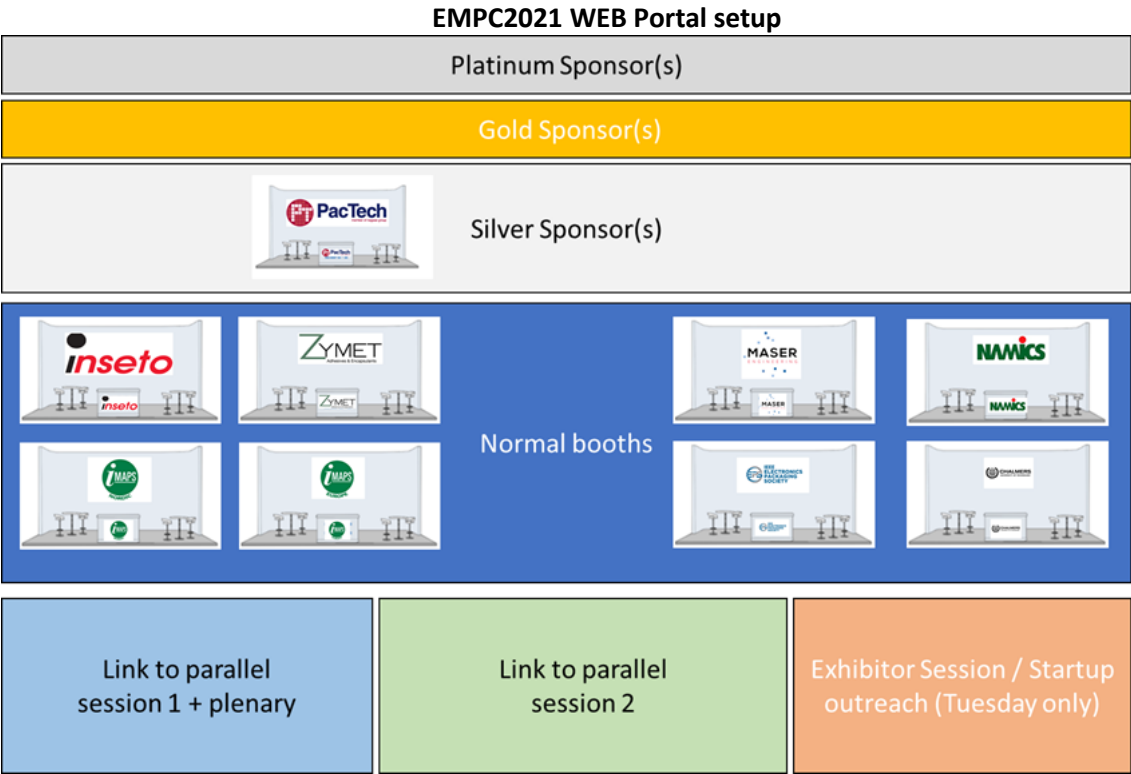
EMPC2021 WEB Portal setup

Platinum Sponsor(s)

Gold Sponsor(s)

PacTech

Silver Sponsor(s)

inseto

inseto

ZYMET

ZYMET

MASER

MASER

NAMICS

NAMICS

Normal booths

IMAPS

IMAPS

IEEE ELECTRONICS PACKAGING SOCIETY

CHALMERS

Link to parallel session 1 + plenary

Link to parallel session 2

Exhibitor Session / Startup outreach (Tuesday only)